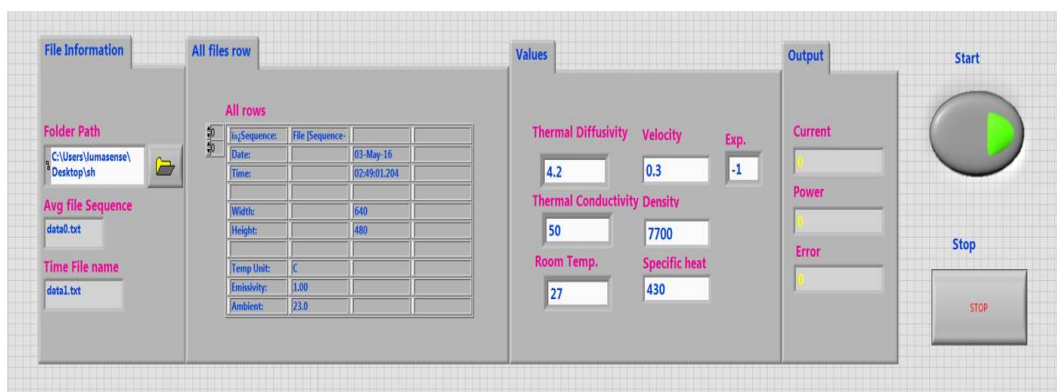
File Information

Folder Path

C:\Users\lumasense\Desktop\sh

Avg file Sequence

data0.txt

Time File name

data1.txt

All files row

All rows

0
0

| i»¿Sequence: | File [Sequence- | | |
|---|---|---|---|
| Date: | | 03-May-16 | |
| Time: | | 02:49:01.204 | |
| | | | |
| Width: | | 640 | |
| Height: | | 480 | |
| | | | |
| Temp Unit: | C | | |
| Emissivity: | 1.00 | | |
| Ambient: | 23.0 | | |

Values

Thermal Diffusivity

4.2

Velocity

0.3

Exp.

-1

Thermal Conductivity

50

Density

7700

Room Temp.

27

Specific heat

430

Output

Current

0

Power

0

Error

0

Start

Stop

STOP